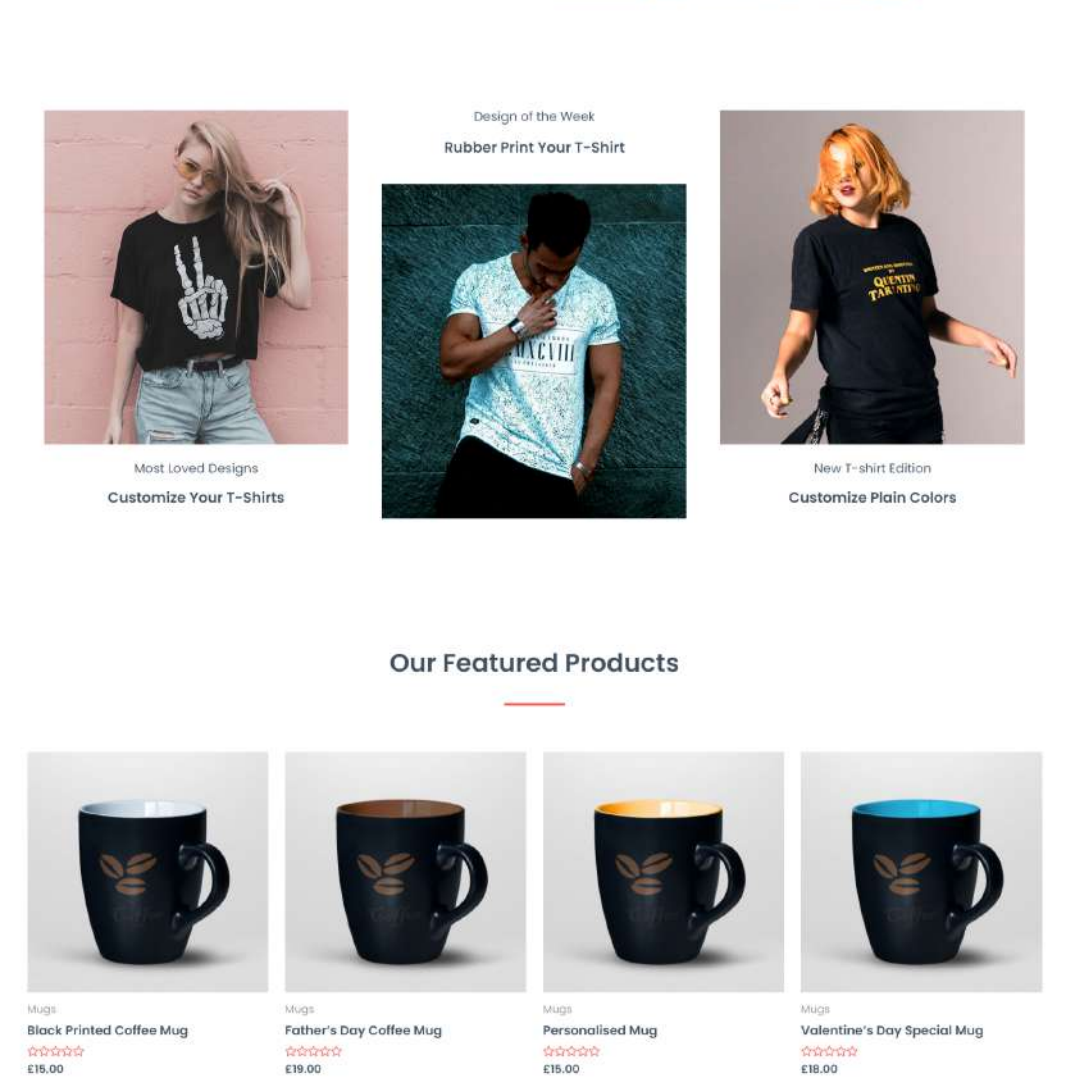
Design of the Week

Rubber Print Your T-Shirt

Most Loved Designs

Customize Your T-Shirts

New T-shirt Edition

Customize Plain Colors

QUENTIN TARANTINO

Our Featured Products

Mugs
Black Printed Coffee Mug
£15.00

Mugs
Father's Day Coffee Mug
£19.00

Mugs
Personalised Mug
£15.00

Mugs
Valentine's Day Special Mug
£18.00